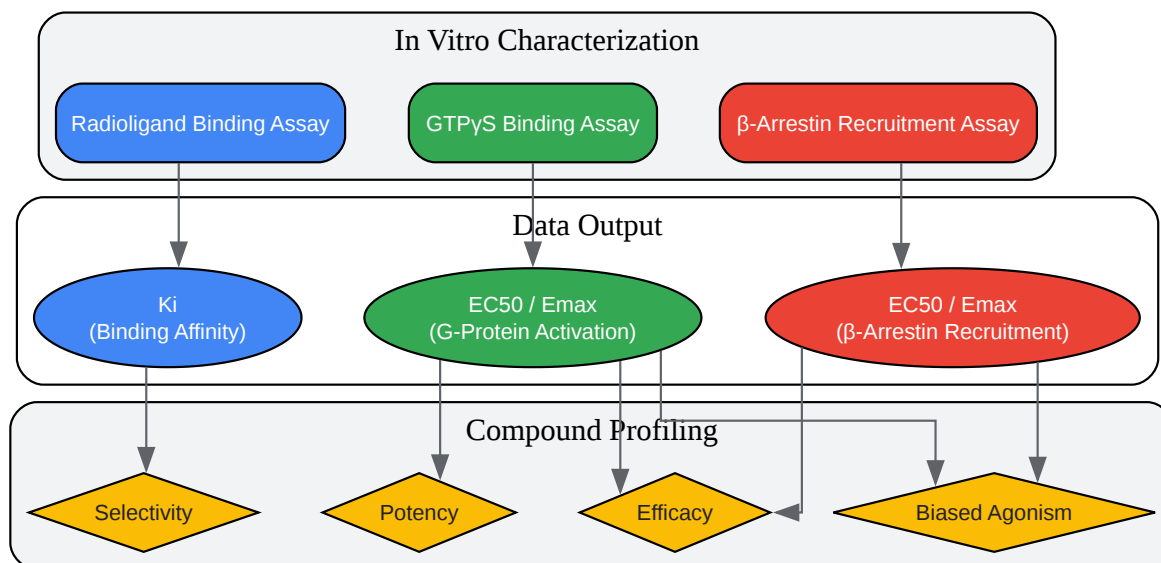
In Vitro Characterization

Radioligand Binding Assay

GTPγS Binding Assay

β-Arrestin Recruitment Assay

Data Output

Ki
(Binding Affinity)

EC50 / Emax
(G-Protein Activation)

EC50 / Emax
(β-Arrestin Recruitment)

Compound Profiling

Selectivity

Potency

Efficacy

Biased Agonism